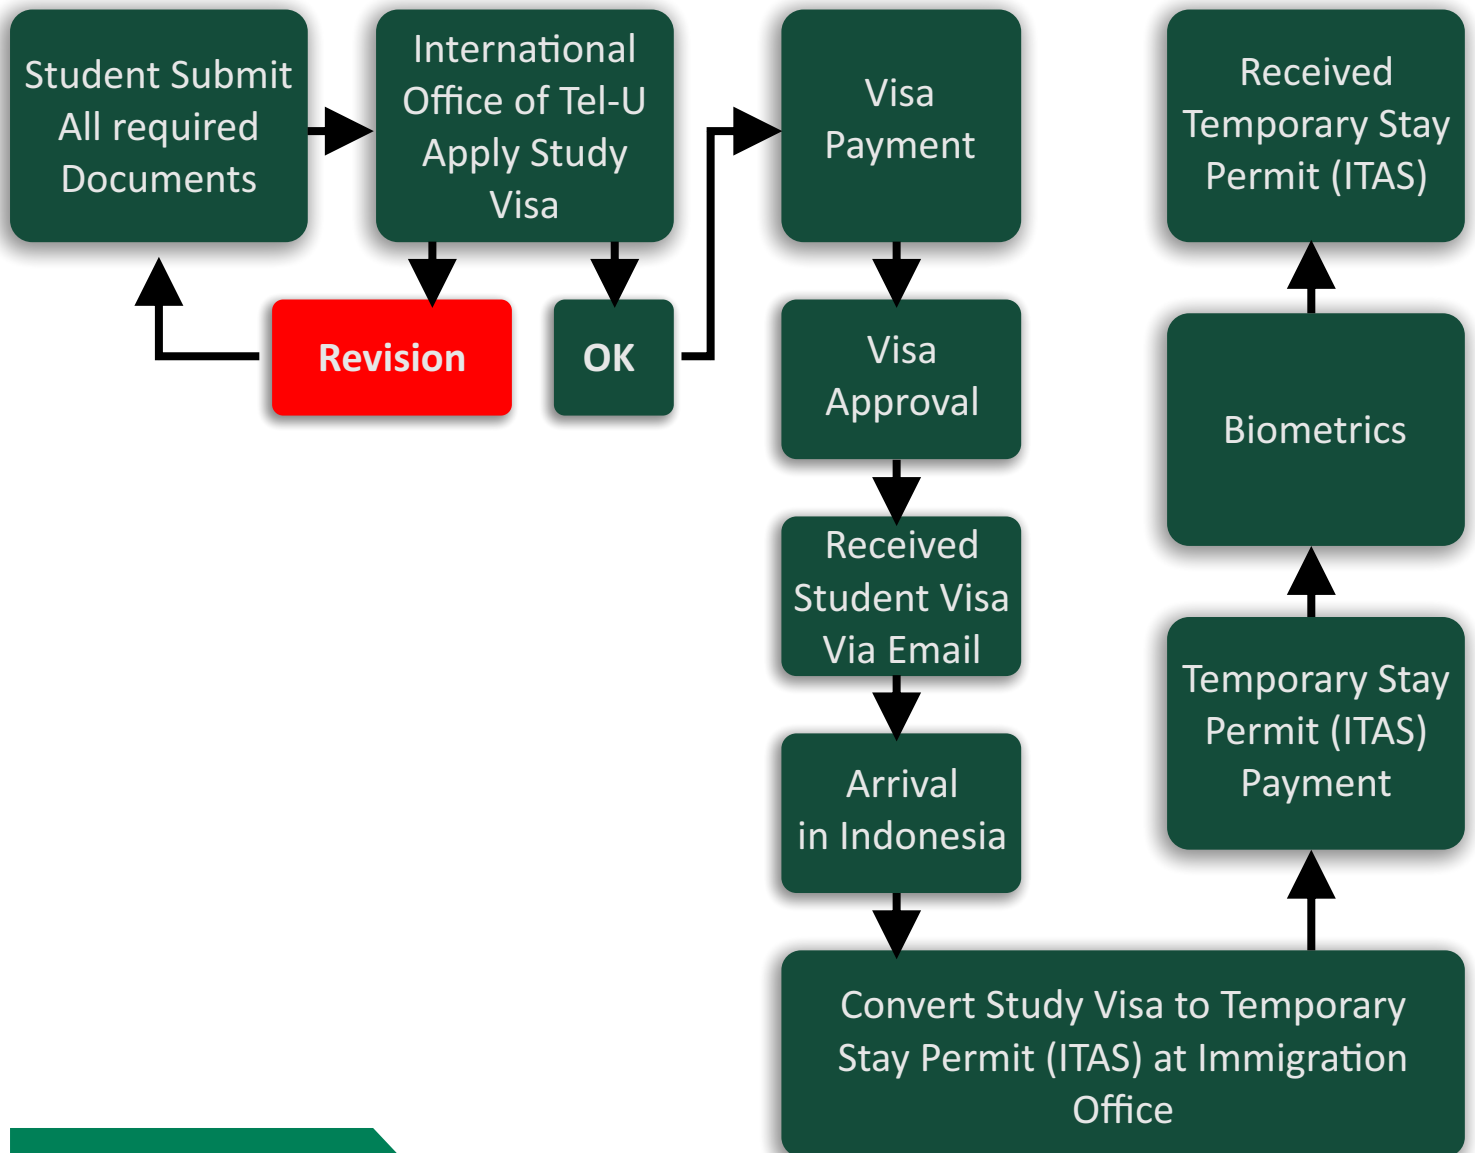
Student Submit All required Documents

International Office of Tel-U Apply Study Visa

Revision

OK

Visa Payment

Visa Approval

Received Student Visa Via Email

Arrival in Indonesia

Convert Study Visa to Temporary Stay Permit (ITAS) at Immigration Office

Temporary Stay Permit (ITAS) Payment

Biometrics

Received Temporary Stay Permit (ITAS)